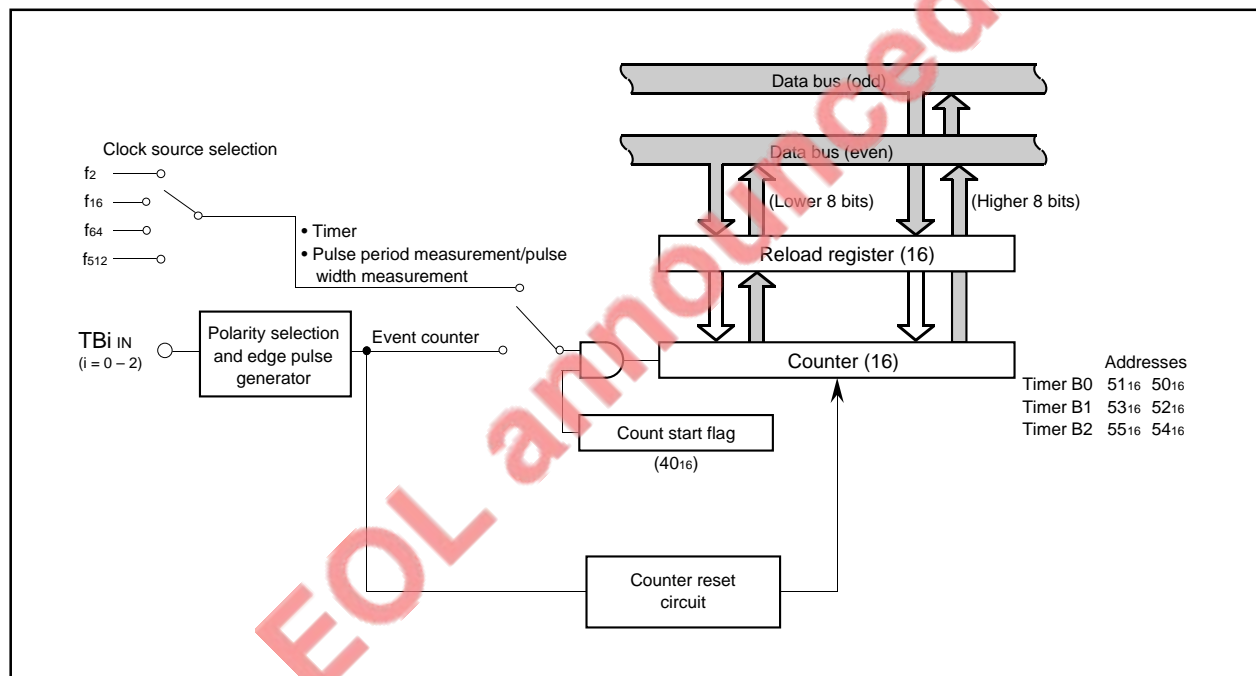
EOL announced

Data bus (odd)

Data bus (even)

Clock source selection

$f_2$

$f_{16}$

$f_{64}$

$f_{512}$

• Timer

• Pulse period measurement/pulse width measurement

(Lower 8 bits)

(Higher 8 bits)

Reload register (16)

TBi IN

(i = 0 – 2)

Polarity selection and edge pulse generator

Event counter

Counter (16)

Addresses

Timer B0 $51_{16}$ $50_{16}$

Timer B1 $53_{16}$ $52_{16}$

Timer B2 $55_{16}$ $54_{16}$

Count start flag

($40_{16}$)

Counter reset circuit